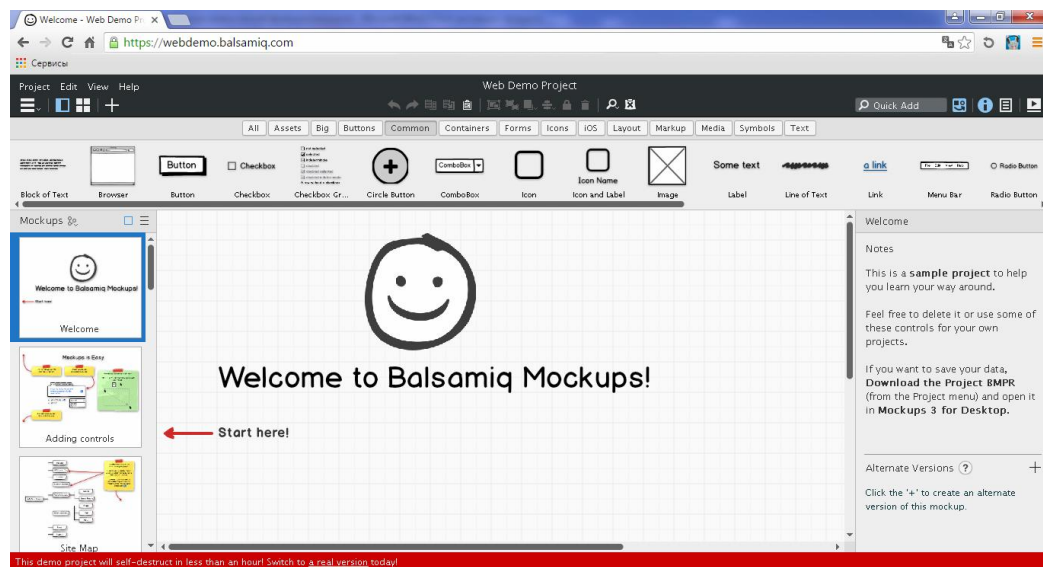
Welcome - Web Demo Pr ×

https://webdemo.balsamiq.com

Сервисы

Project Edit View Help

Web Demo Project

Quick Add

All Assets Big Buttons Common Containers Forms Icons iOS Layout Markup Media Symbols Text

Block of Text Browser Button Button Checkbox Checkbox Checkbox Gr... Circle Button ComboBox ComboBox Icon Icon Name Icon and Label Image Some text Label Line of Text a link Link Menu Bar Radio Button Radio Button

Mockups

Welcome to Balsamiq Mockups!

Welcome

Mockups is Easy

Adding controls

Site Map

Welcome to Balsamiq Mockups!

Start here!

Welcome

Notes

This is a **sample project** to help you learn your way around.

Feel free to delete it or use some of these controls for your own projects.

If you want to save your data, **Download the Project BMPR** (from the Project menu) and open it in **Mockups 3 for Desktop.**

Alternate Versions ?

Click the '+' to create an alternate version of this mockup.

This demo project will self-destruct in less than an hour! Switch to a real version today!